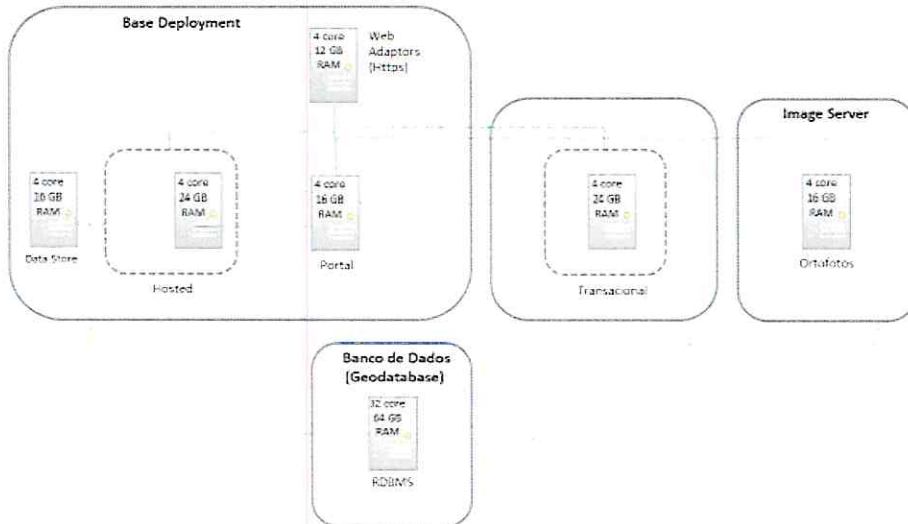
Base Deployment

4 core
12 GB
RAM

Web Adaptors (Https)

4 core
16 GB
RAM

Data Store

4 core
24 GB
RAM

Hosted

4 core
16 GB
RAM

Portal

4 core
24 GB
RAM

Transacional

Image Server

4 core
16 GB
RAM

Ortofotos

Banco de Dados (Geodatabase)

32 core
64 GB
RAM

RDBMS